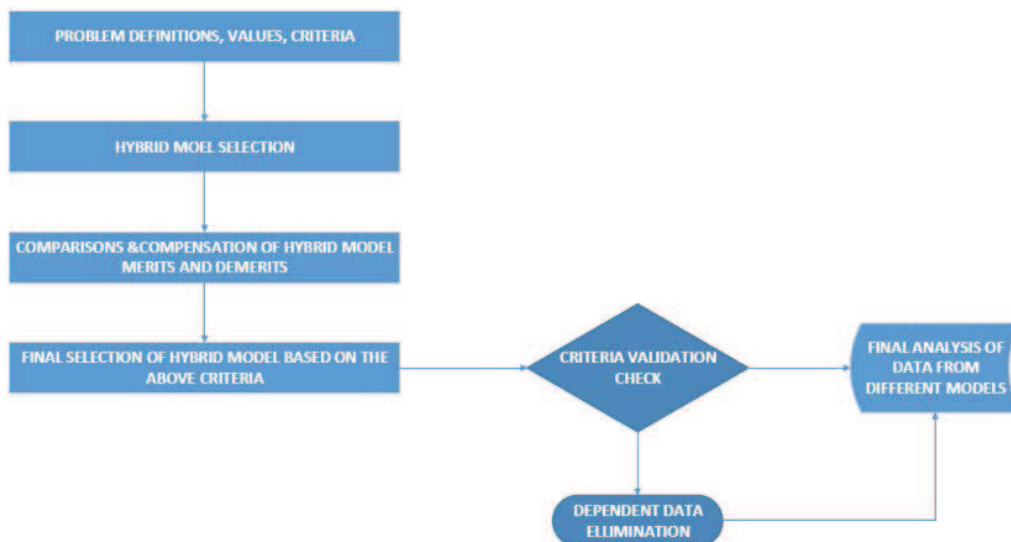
PROBLEM DEFINITIONS, VALUES, CRITERIA

HYBRID MOEL SELECTION

COMPARISONS &COMPENSATION OF HYBRID MODEL MERITS AND DEMERITS

FINAL SELECTION OF HYBRID MODEL BASED ON THE ABOVE CRITERIA

CRITERIA VALIDATION CHECK

FINAL ANALYSIS OF DATA FROM DIFFERENT MODELS

DEPENDENT DATA ELLIMINATION